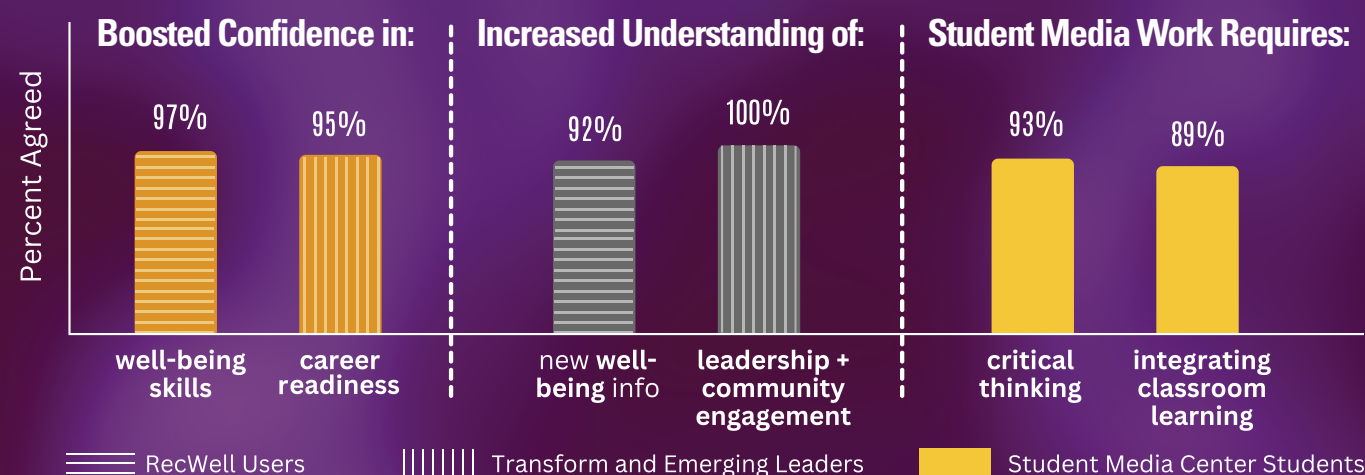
Boosted Confidence in:

Increased Understanding of:

Student Media Work Requires:

Percent Agreed

97%

95%

92%

100%

93%

89%

well-being skills

career readiness

new well-being info

leadership + community engagement

critical thinking

integrating classroom learning

RecWell Users

Transform and Emerging Leaders

Student Media Center Students